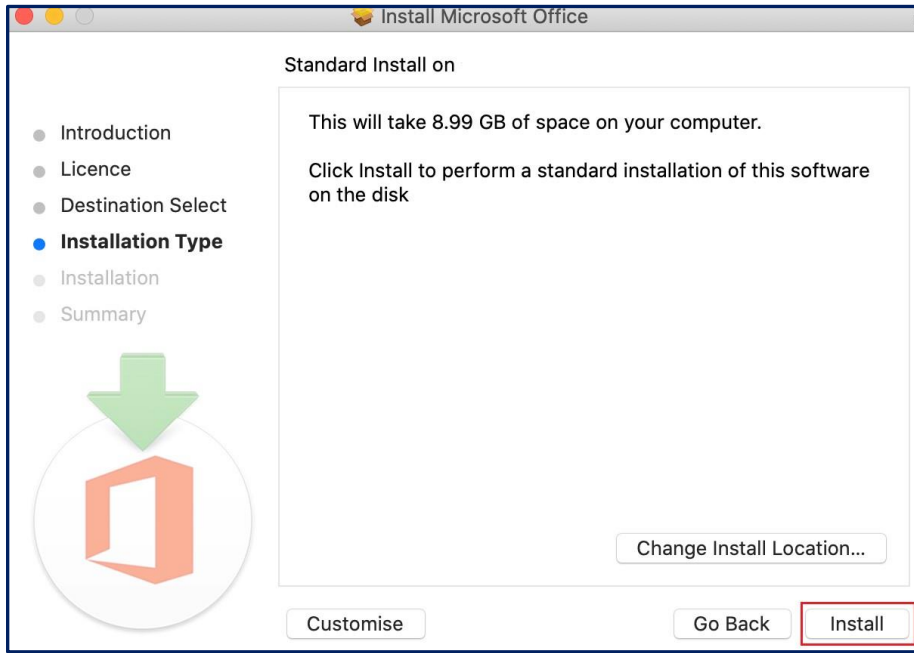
Install Microsoft Office

Standard Install on

Introduction
Licence
Destination Select
Installation Type
Installation
Summary

This will take 8.99 GB of space on your computer.

Click Install to perform a standard installation of this software on the disk

Change Install Location...

Customise

Go Back

Install